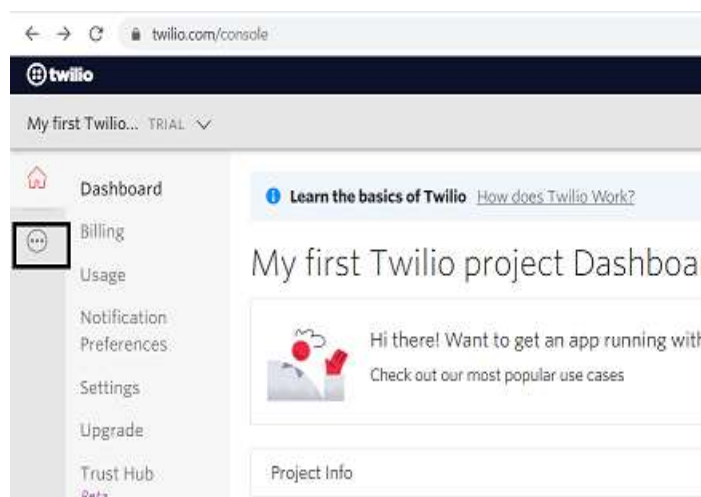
twilio.com/console

twilio

My first Twilio... TRIAL

Dashboard
Billing
Usage
Notification Preferences
Settings
Upgrade
Trust Hub
Beta

Learn the basics of Twilio How does Twilio Work?

My first Twilio project Dashboa

Hi there! Want to get an app running wit
Check out our most popular use cases

Project Info